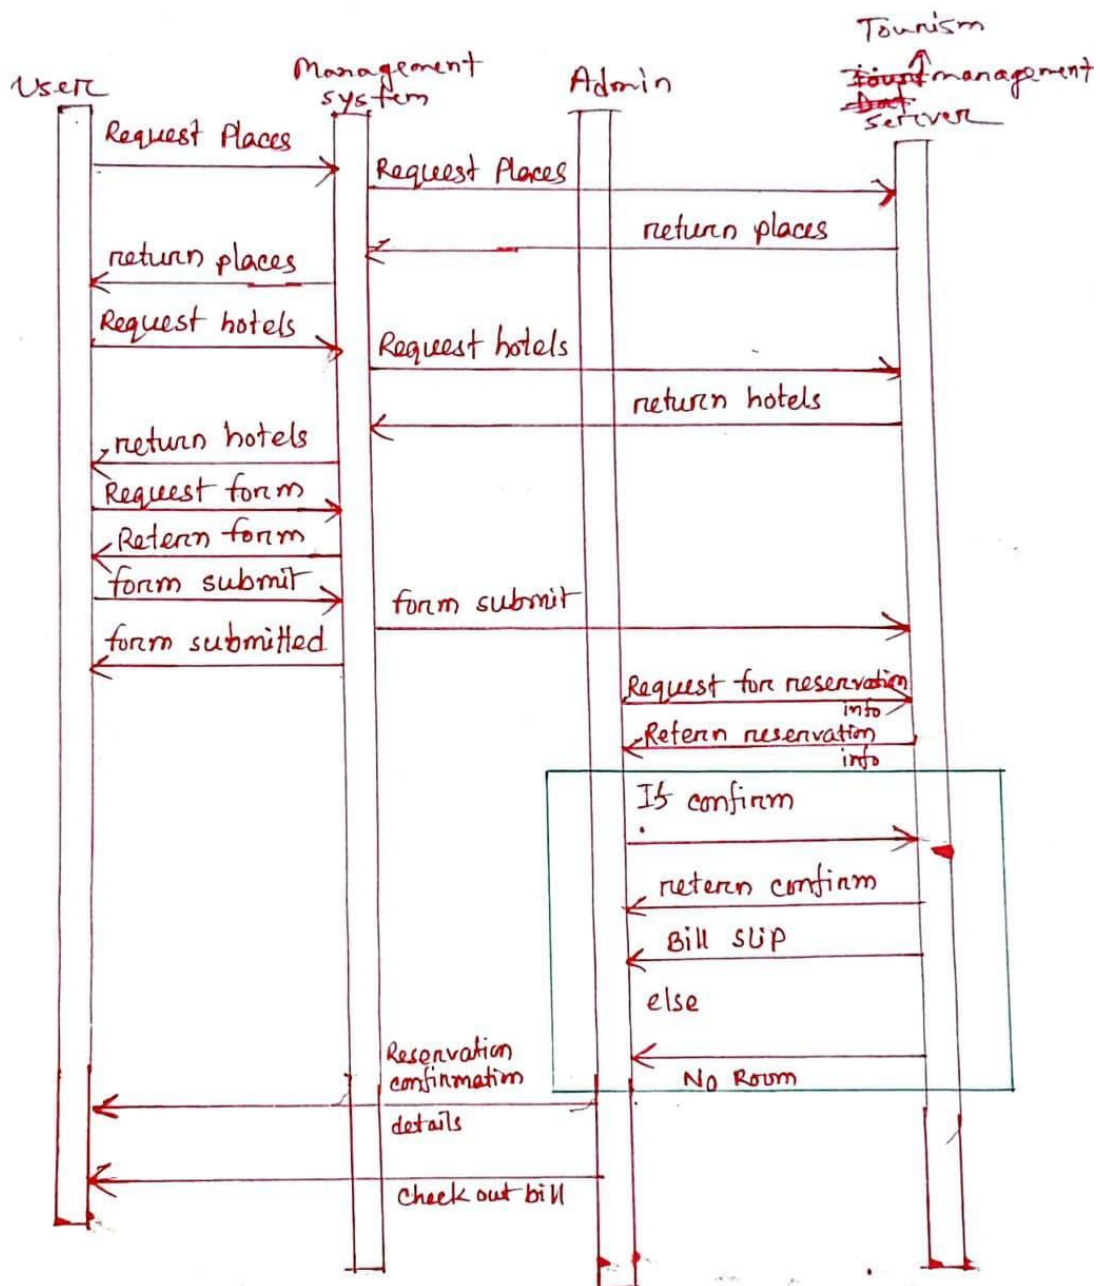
User

Management system

Admin

Tourism management server

Request Places

Request Places

return places

return places

Request hotels

Request hotels

return hotels

return hotels

Request form

Retern form

form submit

form submit

form submitted

Request for reservation info

Retern reservation info

If confirm

retern confirm

Bill slip

else

No Room

Reservation confirmation details

Check out bill